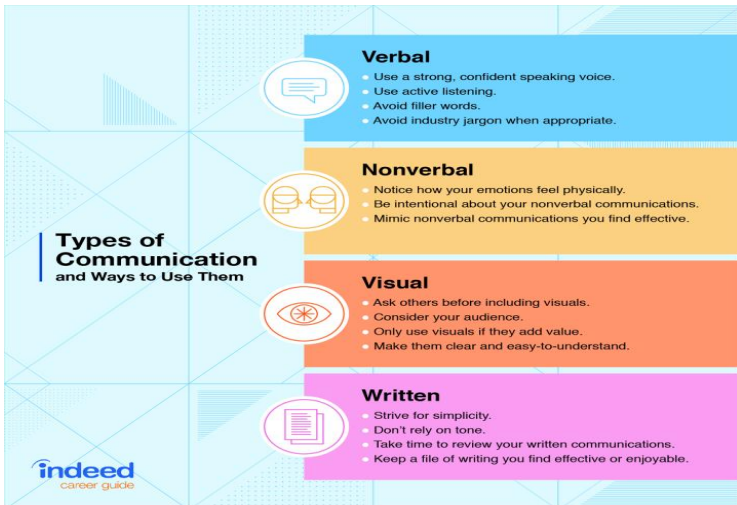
Types of Communication and Ways to Use Them

Verbal
- Use a strong, confident speaking voice.
- Use active listening.
- Avoid filler words.
- Avoid industry jargon when appropriate.

Nonverbal
- Notice how your emotions feel physically.
- Be intentional about your nonverbal communications.
- Mimic nonverbal communications you find effective.

Visual
- Ask others before including visuals.
- Consider your audience.
- Only use visuals if they add value.
- Make them clear and easy-to-understand.

Written
- Strive for simplicity.
- Don't rely on tone.
- Take time to review your written communications.
- Keep a file of writing you find effective or enjoyable.

indeed
career guide